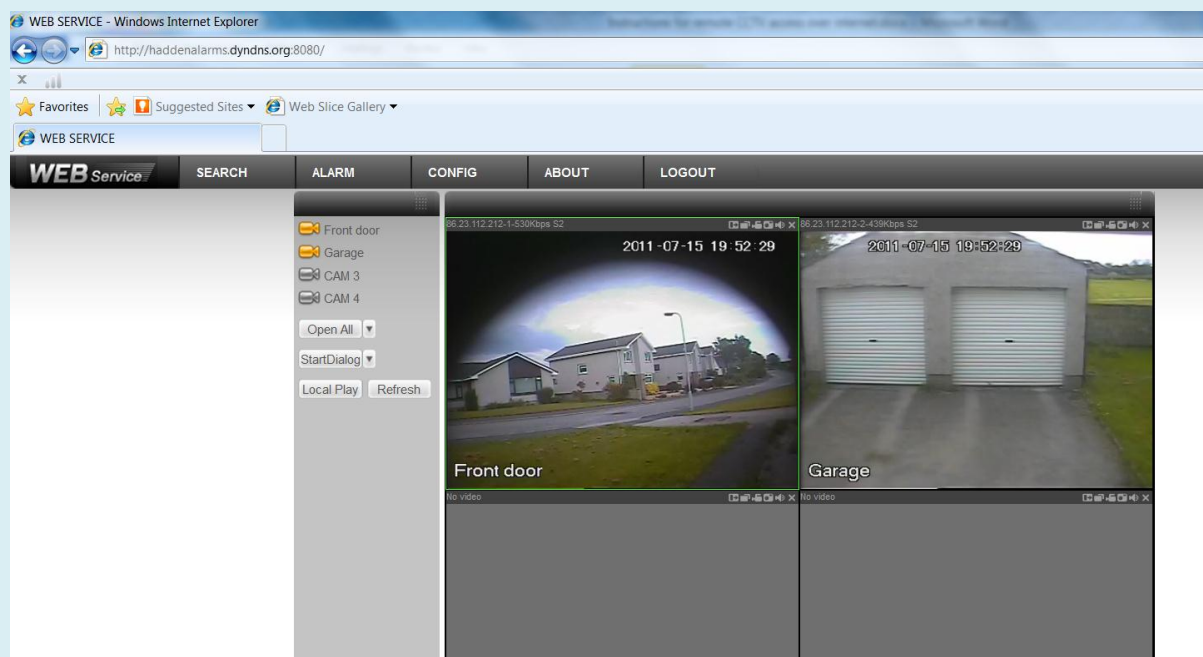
WEB SERVICE - Windows Internet Explorer

Instructions for remote CCTV access over internet.docx - Microsoft Word

http://haddenalarms.dyndns.org:8080/

Favorites | Suggested Sites ▾ Web Slice Gallery ▾

WEB SERVICE

WEB Service

SEARCH

ALARM

CONFIG

ABOUT

LOGOUT

Front door

Garage

CAM 3

CAM 4

Open All

StartDialog

Local Play

Refresh

86.23.112.212-1-530Kbps S2

2011-07-15 19:52:29

Front door

86.23.112.212-2-439Kbps S2

2011-07-15 19:52:29

Garage

No video

No video